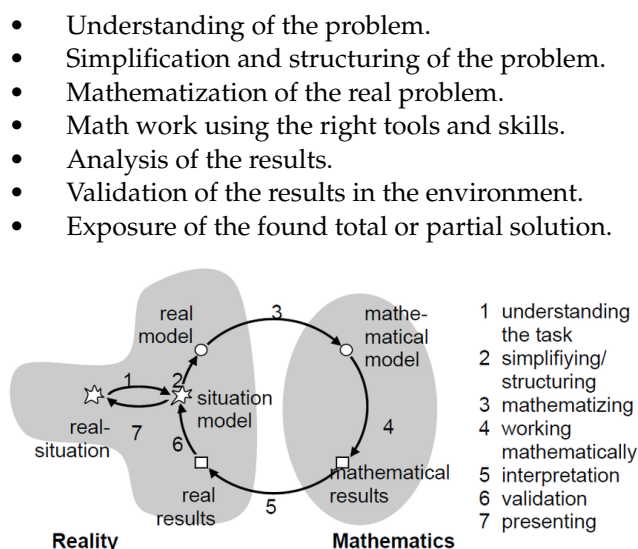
- Understanding of the problem.
- Simplification and structuring of the problem.
- Mathematization of the real problem.
- Math work using the right tools and skills.
- Analysis of the results.
- Validation of the results in the environment.
- Exposure of the found total or partial solution.

real model
3
mathe-matical model
1
2
situation model
real-situation
7
6
4
mathematical results
real results
5
Reality
Mathematics

1 understanding the task
2 simplifiying/ structuring
3 mathematizing
4 working mathematically
5 interpretation
6 validation
7 presenting